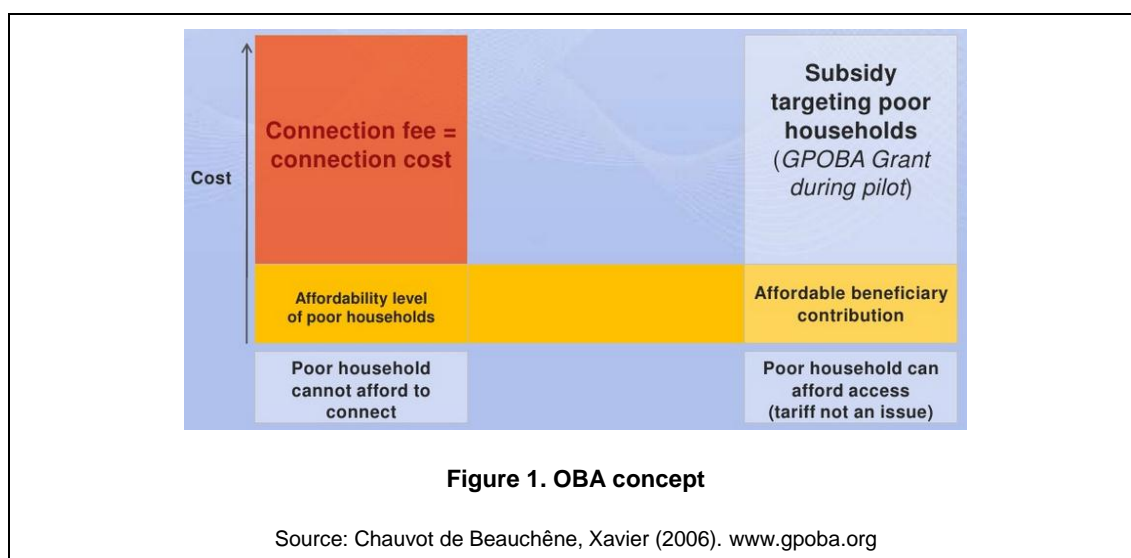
Cost

Connection fee = connection cost

Subsidy targeting poor households (GPOBA Grant during pilot)

Affordability level of poor households

Affordable beneficiary contribution

Poor household cannot afford to connect

Poor household can afford access (tariff not an issue)

Figure 1. OBA concept

Source: Chauvot de Beauchêne, Xavier (2006). www.gpoba.org